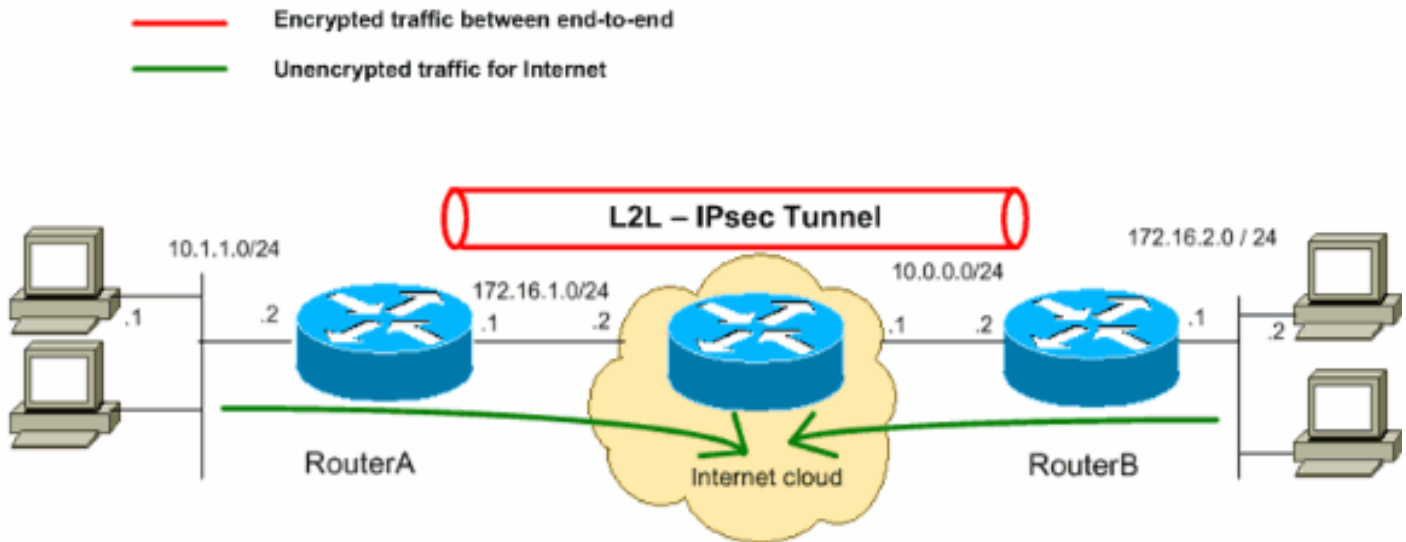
Encrypted traffic between end-to-end

Unencrypted traffic for Internet

L2L – IPsec Tunnel

10.1.1.0/24

172.16.2.0 / 24

172.16.1.0/24

10.0.0.0/24

.1

.2

.1

.2

.1

.2

.1

.2

RouterA

Internet cloud

RouterB